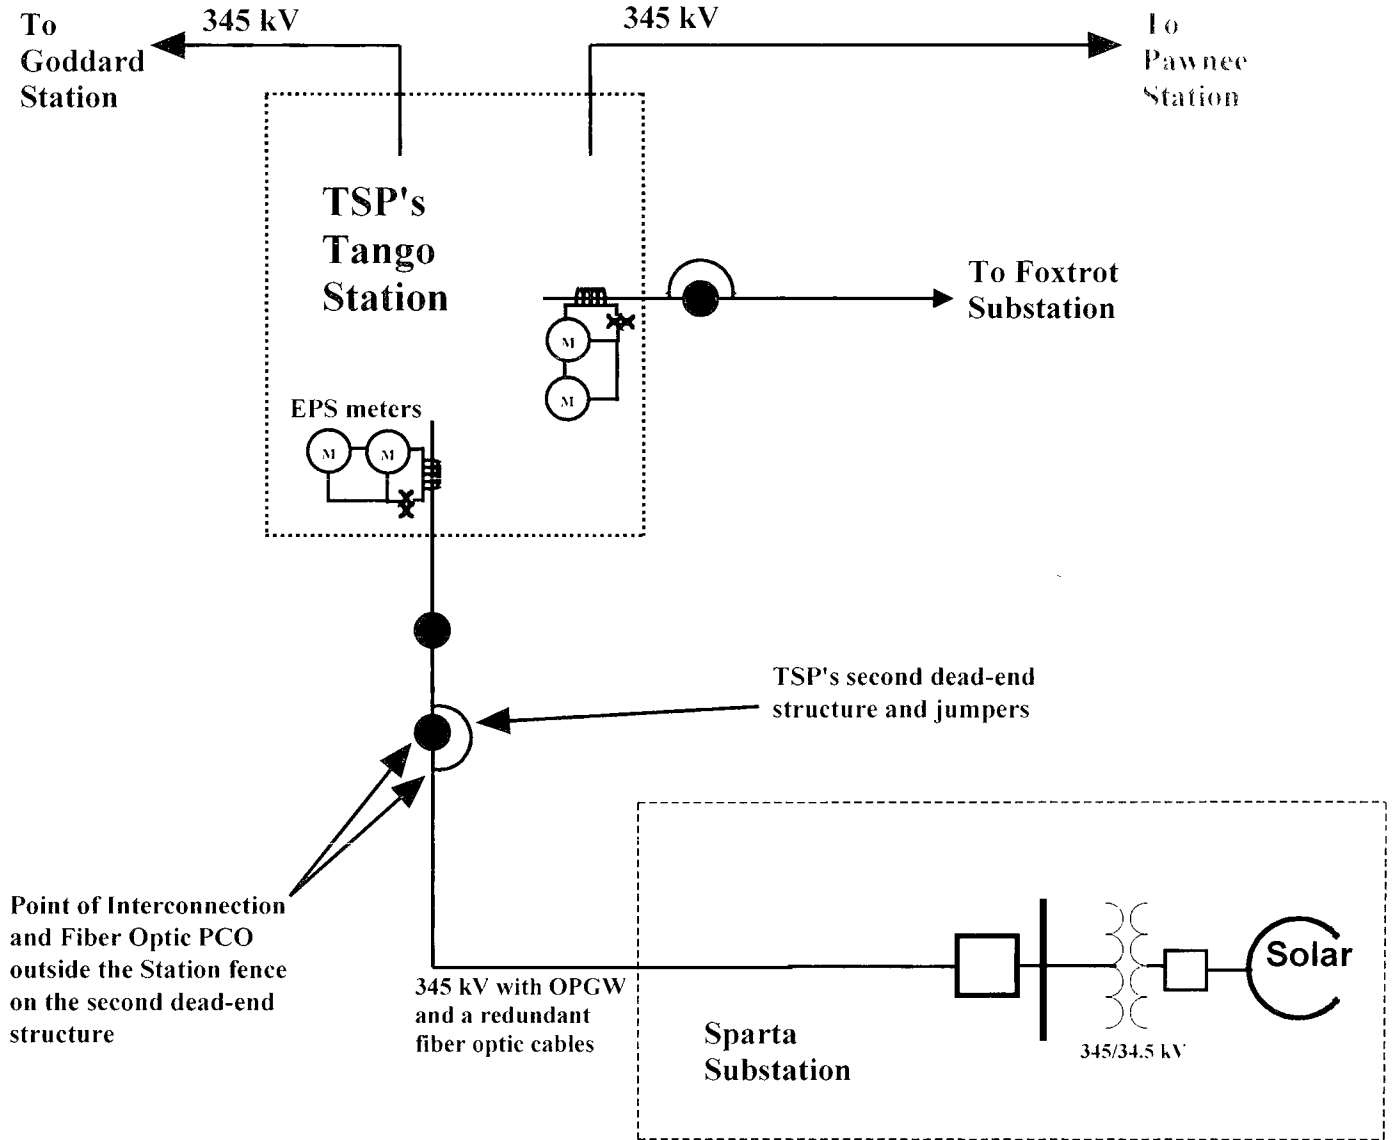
To Goddard Station

345 kV

345 kV

To Pawnee Station

TSP's Tango Station

To Foxtrot Substation

M

M

EPS meters

M

M

TSP's second dead-end structure and jumpers

Point of Interconnection and Fiber Optic PCO outside the Station fence on the second dead-end structure

345 kV with OPGW and a redundant fiber optic cables

Solar

Sparta Substation

345/34.5 kV